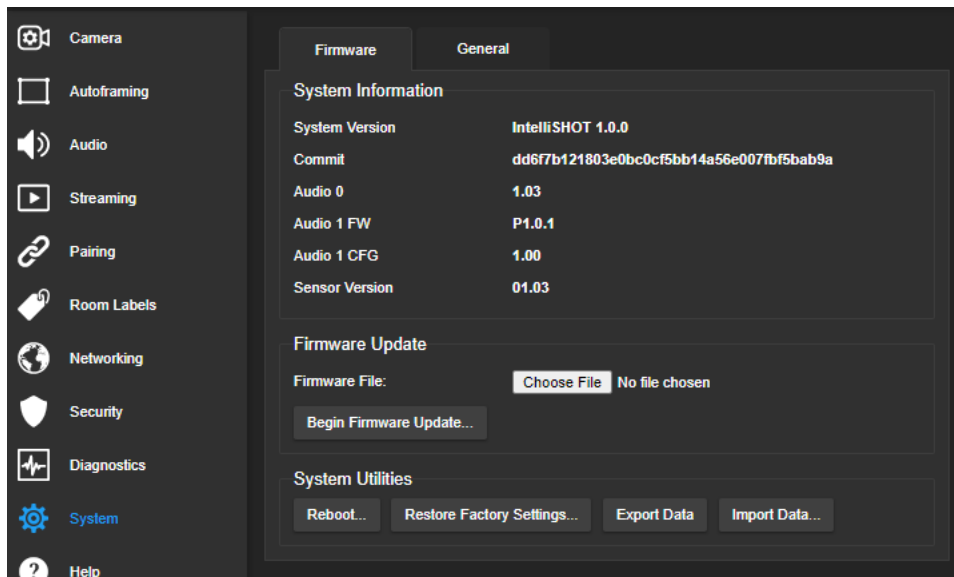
Camera
Autoframing
Audio
Streaming
Pairing
Room Labels
Networking
Security
Diagnostics
System
Help

Firmware
General

System Information

| System Version | IntelliSHOT 1.0.0 |
|---|---|
| Commit | dd6f7b121803e0bc0cf5bb14a56e007fbf5bab9a |
| Audio 0 | 1.03 |
| Audio 1 FW | P1.0.1 |
| Audio 1 CFG | 1.00 |
| Sensor Version | 01.03 |

Firmware Update
Firmware File: Choose File No file chosen
Begin Firmware Update...

System Utilities
Reboot... Restore Factory Settings... Export Data Import Data...